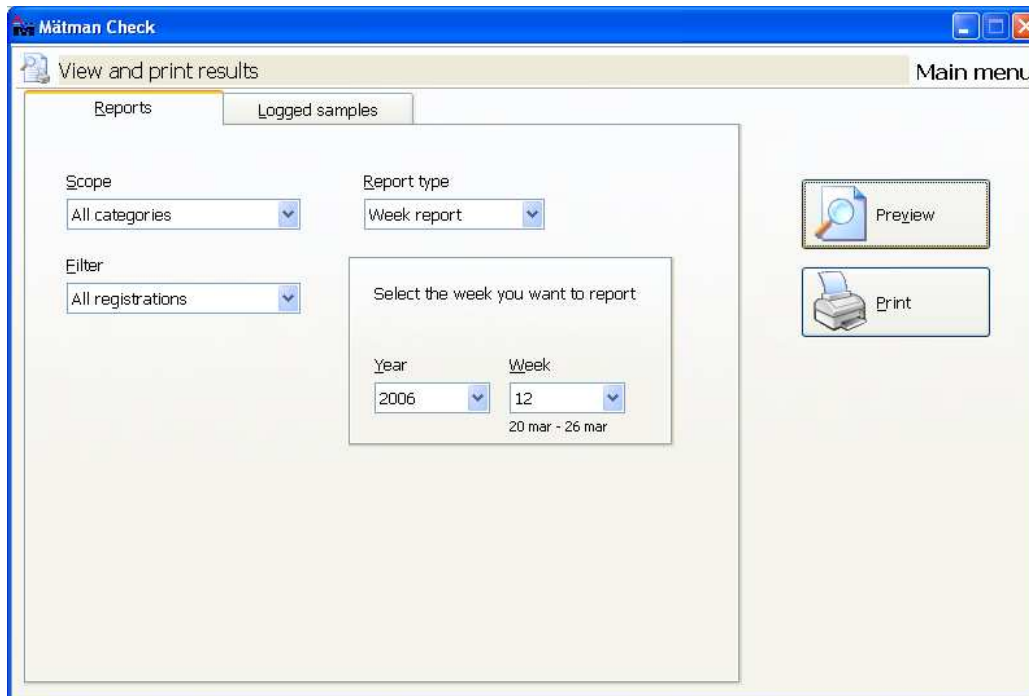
Mätman Check

View and print results

Main menu

Reports

Logged samples

Scope

All categories

Filter

All registrations

Report type

Week report

Select the week you want to report

Year

2006

Week

12

20 mar - 26 mar

Preview

Print